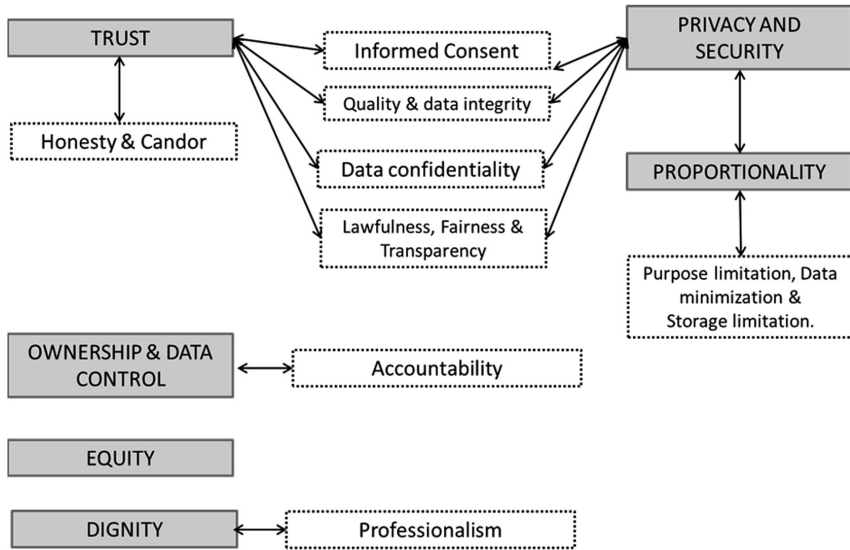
TRUST

Honesty & Candor

Informed Consent

Quality & data integrity

Data confidentiality

Lawfulness, Fairness & Transparency

PRIVACY AND SECURITY

PROPORTIONALITY

Purpose limitation, Data minimization & Storage limitation.

OWNERSHIP & DATA CONTROL

Accountability

EQUITY

DIGNITY

Professionalism